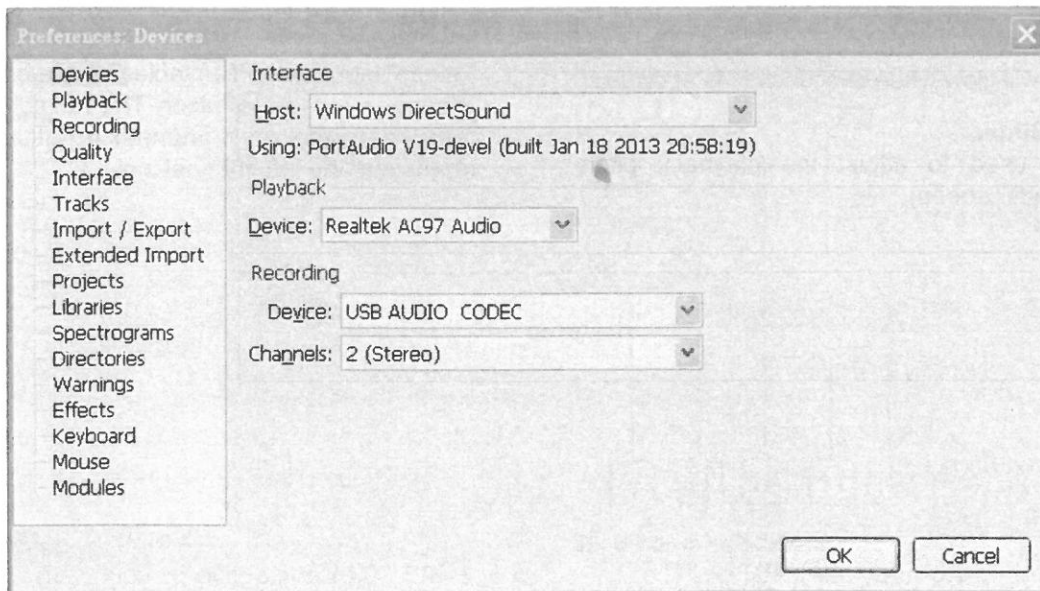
Preferences: Devices

Devices
Playback
Recording
Quality
Interface
Tracks
Import / Export
Extended Import
Projects
Libraries
Spectrograms
Directories
Warnings
Effects
Keyboard
Mouse
Modules

Interface

Host: Windows DirectSound

Using: PortAudio V19-devel (built Jan 18 2013 20:58:19)

Playback

Device: Realtek AC97 Audio

Recording

Device: USB AUDIO CODEC

Channels: 2 (Stereo)

OK

Cancel